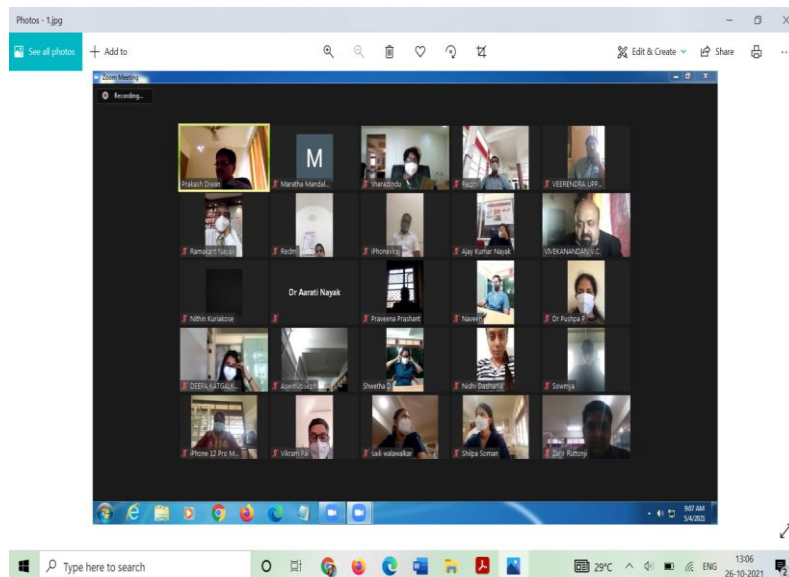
Photos - 1.jpg

See all photos
Add to
Edit & Create
Share

Zoom Meeting
Recording...

Prakash Diwan
M
Maratha Mandal...
Sharadindu
Redmi
VEERENDRA UPP...
Ramakant Naik
Redmi
iPhone(Raj
Ajay Kumar Nayak
VIVEKANANDAN V.C.
Nithin Kuriakose
Dr Aarati Nayak
Praveena Prashant
Naveen
Dr Pushpa P
DEEPA KATGALK...
Aswin Joseph
Shwetha
Nidhi Dadhania
Sowmya
iPhone 12 Pro M...
Vikram Pai
sadi walawalkar
Shilpa Soman
Zarir Ruttonji

9:07 AM
5/4/2021

Type here to search
29°C
ENG
13:06
26-10-2021